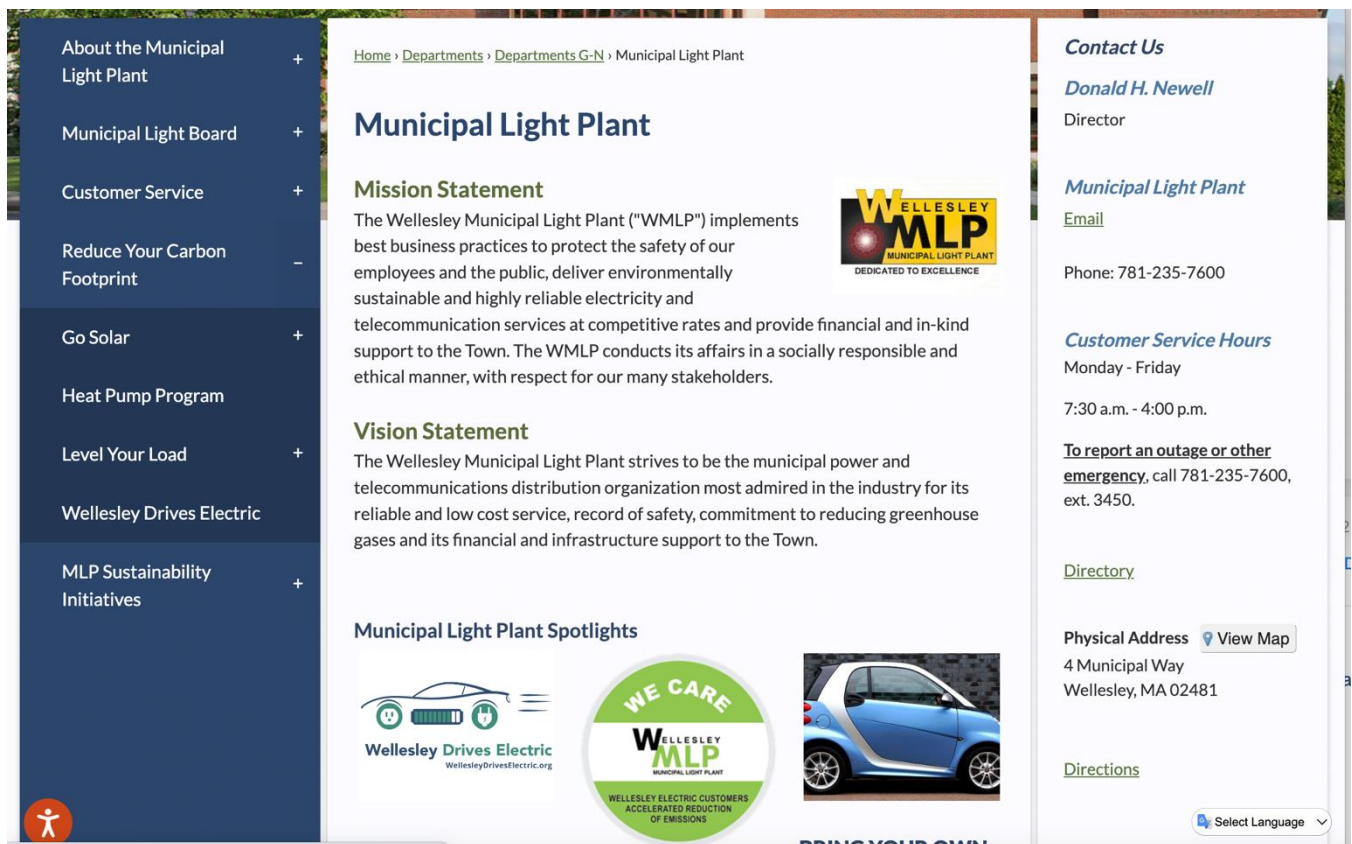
About the Municipal Light Plant +

Municipal Light Board +

Customer Service +

Reduce Your Carbon Footprint –

Go Solar +

Heat Pump Program

Level Your Load +

Wellesley Drives Electric

MLP Sustainability Initiatives +

Home › Departments › Departments G-N › Municipal Light Plant

Municipal Light Plant

Mission Statement

WELLESLEY MLP MUNICIPAL LIGHT PLANT DEDICATED TO EXCELLENCE

The Wellesley Municipal Light Plant ("WMLP") implements best business practices to protect the safety of our employees and the public, deliver environmentally sustainable and highly reliable electricity and telecommunication services at competitive rates and provide financial and in-kind support to the Town. The WMLP conducts its affairs in a socially responsible and ethical manner, with respect for our many stakeholders.

Vision Statement

The Wellesley Municipal Light Plant strives to be the municipal power and telecommunications distribution organization most admired in the industry for its reliable and low cost service, record of safety, commitment to reducing greenhouse gases and its financial and infrastructure support to the Town.

Municipal Light Plant Spotlights

Wellesley Drives Electric WellesleyDrivesElectric.org

WE CARE WELLESLEY MLP MUNICIPAL LIGHT PLANT WELLESLEY ELECTRIC CUSTOMERS ACCELERATED REDUCTION OF EMISSIONS

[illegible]

Contact Us

Donald H. Newell
Director

Municipal Light Plant
Email

Phone: 781-235-7600

Customer Service Hours
Monday - Friday

7:30 a.m. - 4:00 p.m.

To report an outage or other emergency, call 781-235-7600, ext. 3450.

Directory

Physical Address View Map
4 Municipal Way
Wellesley, MA 02481

Directions

Select Language